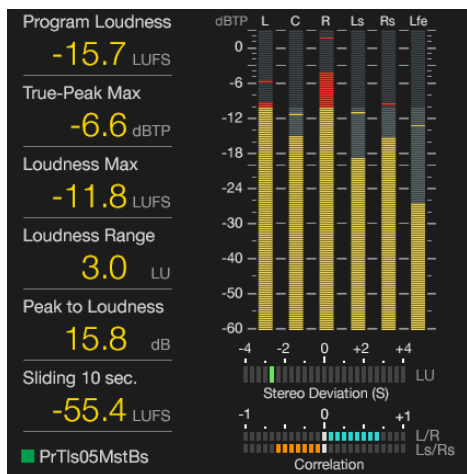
Program Loudness
-15.7 LUFS

True-Peak Max
-6.6 dBTP

Loudness Max
-11.8 LUFS

Loudness Range
3.0 LU

Peak to Loudness
15.8 dB

Sliding 10 sec.
-55.4 LUFS

PrTls05MstBs

dBTP L C R Ls Rs Lfe
0
-6
-12
-18
-24
-30
-40
-50
-60

-4 -2 0 +2 +4
LU
Stereo Deviation (S)

-1 0 +1
L/R
Ls/Rs
Correlation